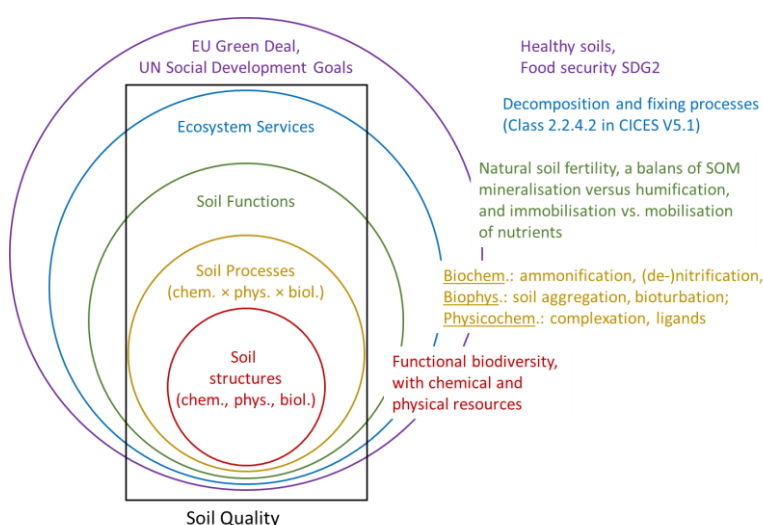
EU Green Deal,
UN Social Development Goals

Ecosystem Services

Soil Functions

Soil Processes
(chem. × phys. × biol.)

Soil
structures
(chem., phys., biol.)

Soil Quality

Healthy soils,
Food security SDG2

Decomposition and fixing processes
(Class 2.2.4.2 in CICES V5.1)

Natural soil fertility, a balans of SOM mineralisation versus humification, and immobilisation vs. mobilisation of nutrients

Biochem.: ammonification, (de-)nitrification,
Biophys.: soil aggregation, bioturbation;
Physicochem.: complexation, ligands

Functional biodiversity, with chemical and physical resources